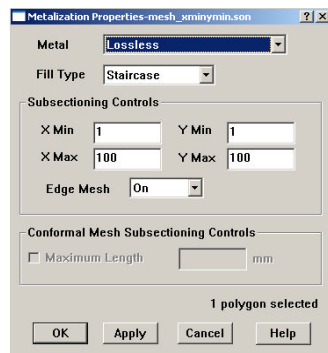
Metalization Properties-mesh_xminymin.son ? X

Metal Lossless

Fill Type Staircase

Subsectioning Controls

X Min 1 Y Min 1

X Max 100 Y Max 100

Edge Mesh On

Conformal Mesh Subsectioning Controls

Maximum Length mm

1 polygon selected

OK Apply Cancel Help